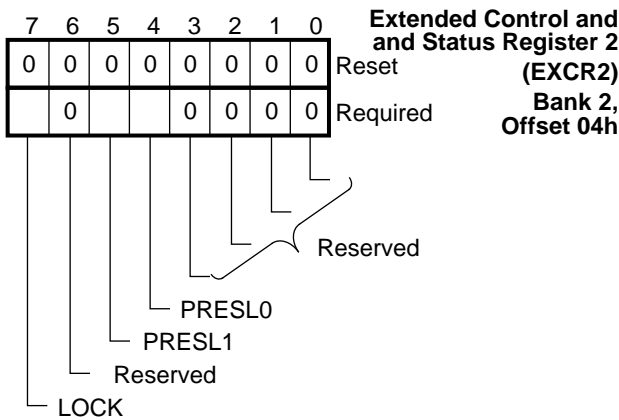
| 7 | 6 | 5 | 4 | 3 | 2 | 1 | 0 | |
|---|---|---|---|---|---|---|---|---|
| 0 | 0 | 0 | 0 | 0 | 0 | 0 | 0 | Reset |
| | 0 | | | 0 | 0 | 0 | 0 | Required |

Extended Control and and Status Register 2 (EXCR2) Bank 2, Offset 04h

Reserved

PRESL0

PRESL1

Reserved

LOCK